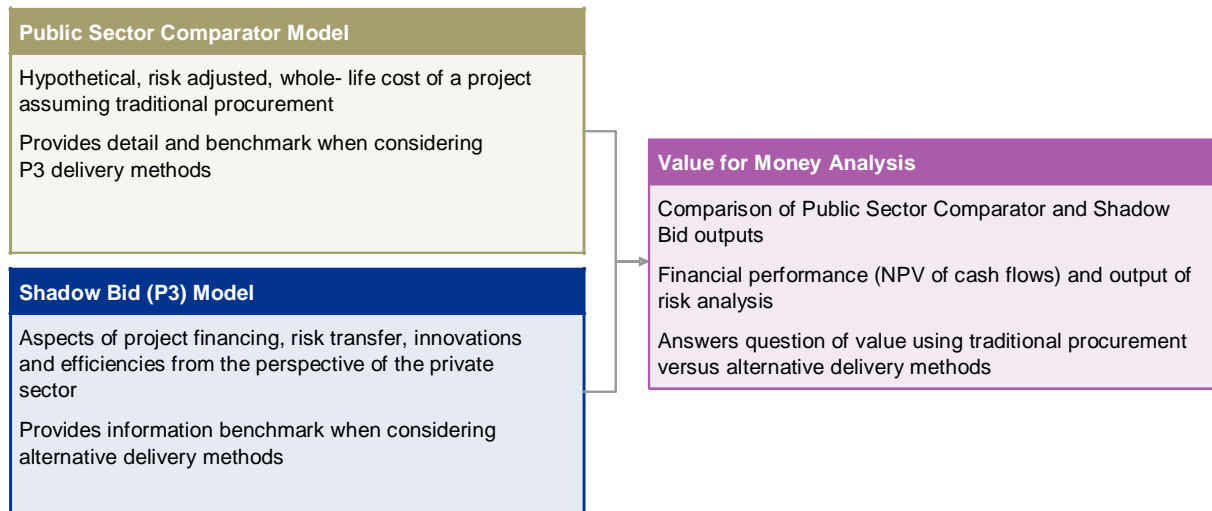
Public Sector Comparator Model

Hypothetical, risk adjusted, whole- life cost of a project assuming traditional procurement

Provides detail and benchmark when considering P3 delivery methods

Shadow Bid (P3) Model

Aspects of project financing, risk transfer, innovations and efficiencies from the perspective of the private sector

Provides information benchmark when considering alternative delivery methods

Value for Money Analysis

Comparison of Public Sector Comparator and Shadow Bid outputs

Financial performance (NPV of cash flows) and output of risk analysis

Answers question of value using traditional procurement versus alternative delivery methods